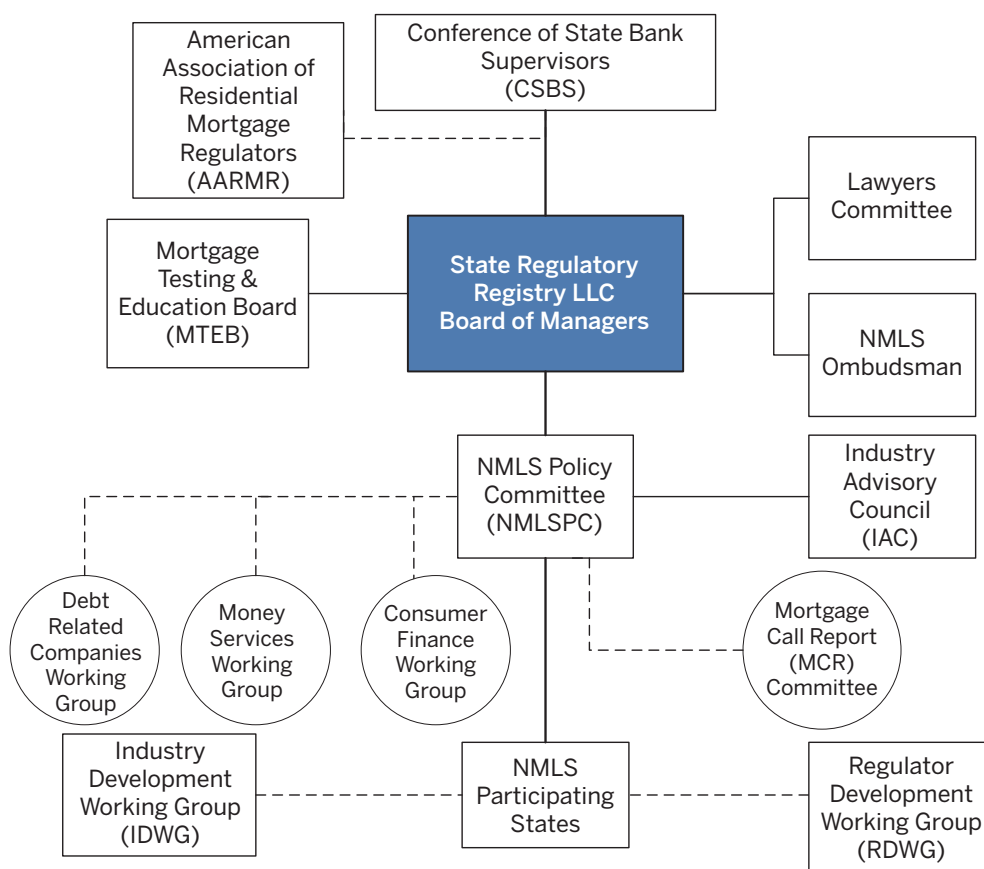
Conference of State Bank Supervisors (CSBS)

American Association of Residential Mortgage Regulators (AARMR)

Lawyers Committee

Mortgage Testing & Education Board (MTEB)

State Regulatory Registry LLC Board of Managers

NMLS Ombudsman

NMLS Policy Committee (NMLSPC)

Industry Advisory Council (IAC)

Debt Related Companies Working Group

Money Services Working Group

Consumer Finance Working Group

Mortgage Call Report (MCR) Committee

Industry Development Working Group (IDWG)

NMLS Participating States

Regulator Development Working Group (RDWG)